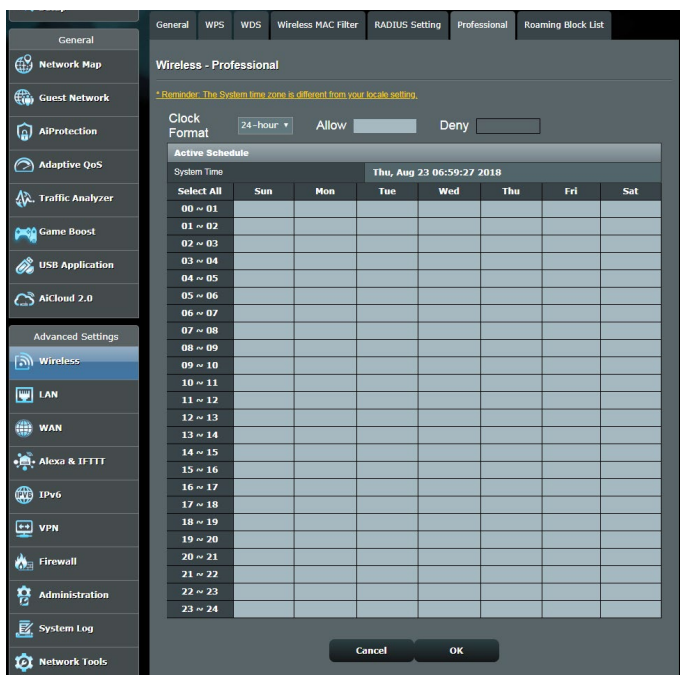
General

Network Map

Guest Network

AiProtection

Adaptive QoS

Traffic Analyzer

Game Boost

USB Application

AiCloud 2.0

Advanced Settings

Wireless

LAN

WAN

Alexa & IFTTT

IPv6

VPN

Firewall

Administration

System Log

Network Tools

General | WPS | WDS | Wireless MAC Filter | RADIUS Setting | Professional | Roaming Block List

Wireless - Professional

* Reminder: The System time zone is different from your locale setting.

Clock Format 24-hour Allow Deny

Active Schedule

| System Time | Thu, Aug 23 06:59:27 2018 |
|---|---|

| Select All | Sun | Mon | Tue | Wed | Thu | Fri | Sat |
|---|---|---|---|---|---|---|---|
| 00 ~ 01 | | | | | | | |
| 01 ~ 02 | | | | | | | |
| 02 ~ 03 | | | | | | | |
| 03 ~ 04 | | | | | | | |
| 04 ~ 05 | | | | | | | |
| 05 ~ 06 | | | | | | | |
| 06 ~ 07 | | | | | | | |
| 07 ~ 08 | | | | | | | |
| 08 ~ 09 | | | | | | | |
| 09 ~ 10 | | | | | | | |
| 10 ~ 11 | | | | | | | |
| 11 ~ 12 | | | | | | | |
| 12 ~ 13 | | | | | | | |
| 13 ~ 14 | | | | | | | |
| 14 ~ 15 | | | | | | | |
| 15 ~ 16 | | | | | | | |
| 16 ~ 17 | | | | | | | |
| 17 ~ 18 | | | | | | | |
| 18 ~ 19 | | | | | | | |
| 19 ~ 20 | | | | | | | |
| 20 ~ 21 | | | | | | | |
| 21 ~ 22 | | | | | | | |
| 22 ~ 23 | | | | | | | |
| 23 ~ 24 | | | | | | | |

Cancel OK